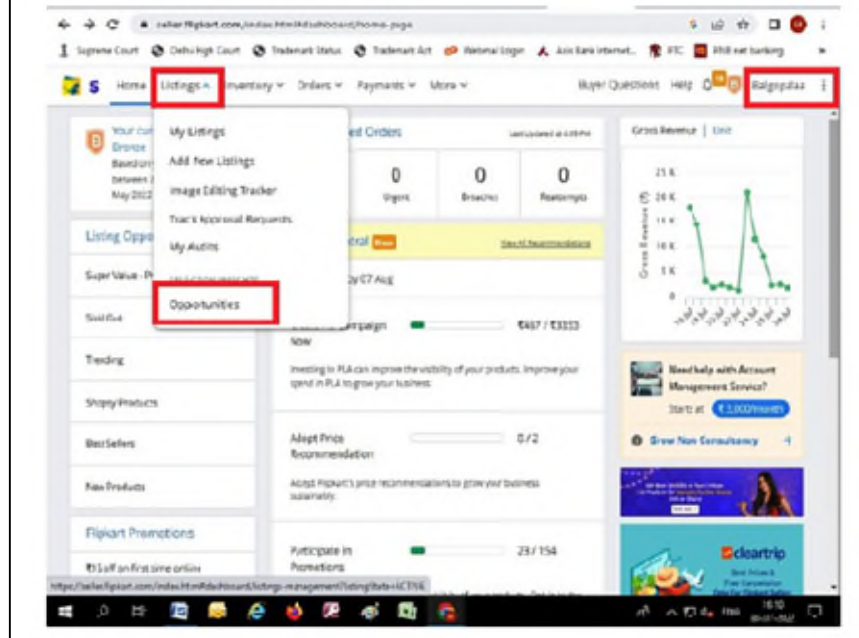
seller.flipkart.com/index.html#dashboard/home-page

Supreme Court Delhi high Court Trademark Status Trademark Act Webmail Login Axis Bank Internet... ITC RNB net banking

Home Listings Inventory Orders Payments More Buyer Questions Help Balgopalaa

Your cur Bronze Based on between May 2022

My Listings
Add New Listings
Image Editing Tracker
Track Approval Requests
My Audits
Opportunities

ed Orders Last Updated at 4:08 PM

| 0 | 0 | 0 |
|---|---|---|
| Urgent | Breaches | Reattempts |

Listing Oppo

Super Value - P

Sold Out

Trending

Shopsy Products

Best Sellers

New Products

Flipkart Promotions

Sell on first time online

trol New View All Recommendations

by 07 Aug

Campaign Now ₹467 / ₹3333

Investing in PLA can improve the visibility of your products. Improve your spend in PLA to grow your business.

Adopt Price Recommendation 0 / 2

Adopt Flipkart's price recommendations to grow your business sustainably.

Participate in Promotions 23 / 154

Gross Revenue | Unit

21 K
20 K
14 K
10 K
5 K
0

Gross Revenue

Need help with Account Management Service?
Starts at ₹3,000/month
Grow Now Consultancy

cleartrip

https://seller.flipkart.com/index.html#dashboard/listings-management/listing?tab=ACTIVE

16:10